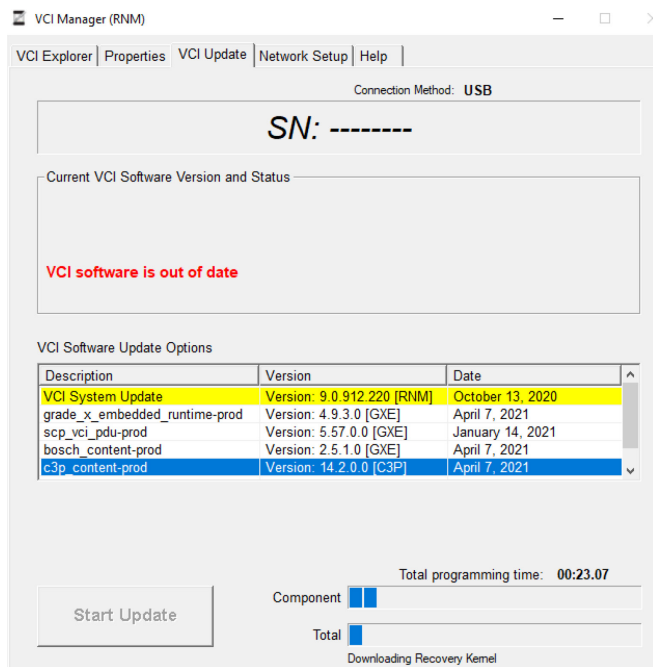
VCI Manager (RNM)

VCI Explorer | Properties | VCI Update | Network Setup | Help

Connection Method: USB

SN: --------

Current VCI Software Version and Status

VCI software is out of date

VCI Software Update Options

| Description | Version | Date |
|---|---|---|
| VCI System Update | Version: 9.0.912.220 [RNM] | October 13, 2020 |
| grade_x_embedded_runtime-prod | Version: 4.9.3.0 [GXE] | April 7, 2021 |
| scp_vci_pdu-prod | Version: 5.57.0.0 [GXE] | January 14, 2021 |
| bosch_content-prod | Version: 2.5.1.0 [GXE] | April 7, 2021 |
| c3p_content-prod | Version: 14.2.0.0 [C3P] | April 7, 2021 |

Total programming time: 00:23.07

Start Update

Component

Total

Downloading Recovery Kernel